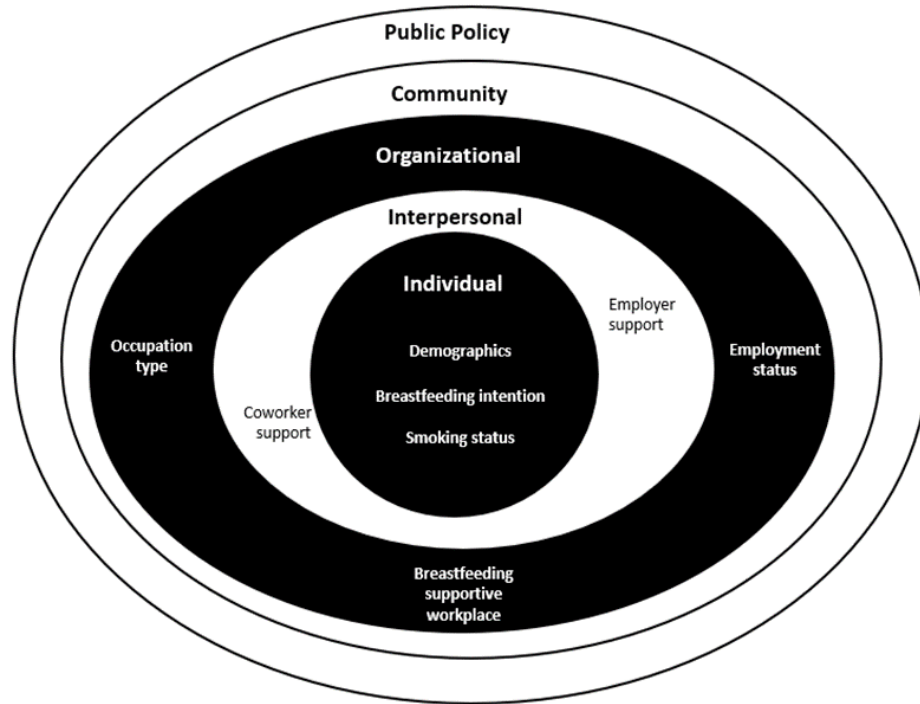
Public Policy

Community

Organizational

Interpersonal

Individual

Employer support

Occupation type

Demographics

Employment status

Breastfeeding intention

Coworker support

Smoking status

Breastfeeding supportive workplace